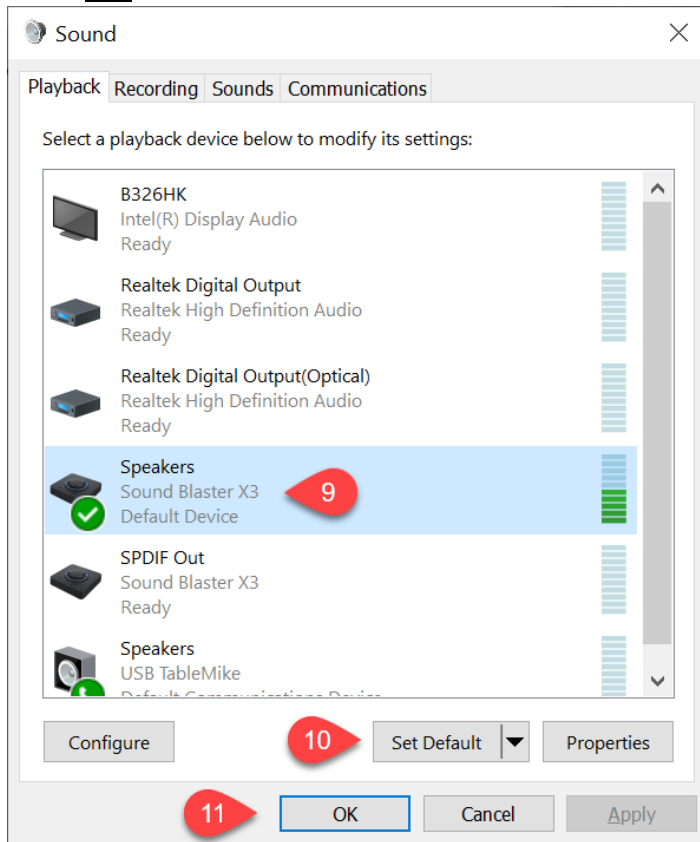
Sound

Playback | Recording | Sounds | Communications

Select a playback device below to modify its settings:

B326HK
Intel(R) Display Audio
Ready

Realtek Digital Output
Realtek High Definition Audio
Ready

Realtek Digital Output(Optical)
Realtek High Definition Audio
Ready

Speakers
Sound Blaster X3
Default Device

9

SPDIF Out
Sound Blaster X3
Ready

Speakers
USB TableMike
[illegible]

Configure

10

Set Default

Properties

11

OK

Cancel

Apply